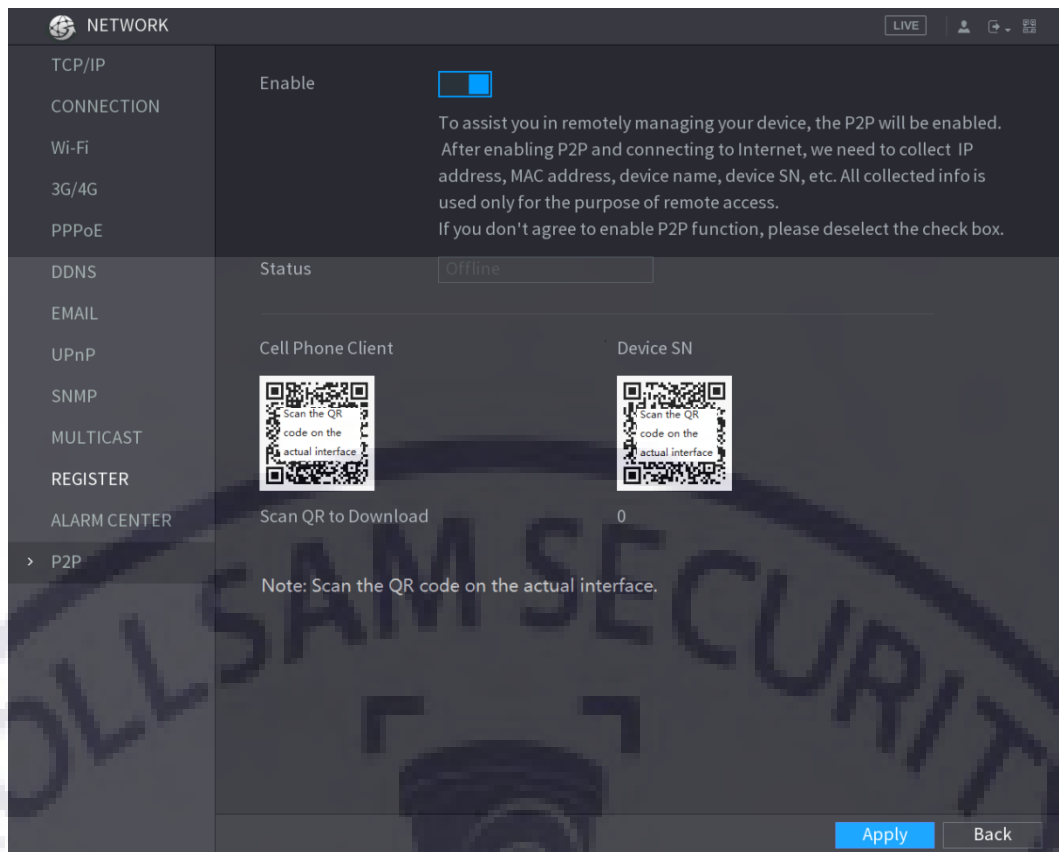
NETWORK

LIVE

TCP/IP
CONNECTION
Wi-Fi
3G/4G
PPPoE
DDNS
EMAIL
UPnP
SNMP
MULTICAST
REGISTER
ALARM CENTER
> P2P

Enable

To assist you in remotely managing your device, the P2P will be enabled. After enabling P2P and connecting to Internet, we need to collect IP address, MAC address, device name, device SN, etc. All collected info is used only for the purpose of remote access.
If you don't agree to enable P2P function, please deselect the check box.

Status Offline

Cell Phone Client

Scan the QR code on the actual interface

Device SN

Scan the QR code on the actual interface

Scan QR to Download 0

Note: Scan the QR code on the actual interface.

OLLSAM SECURIT

Apply Back